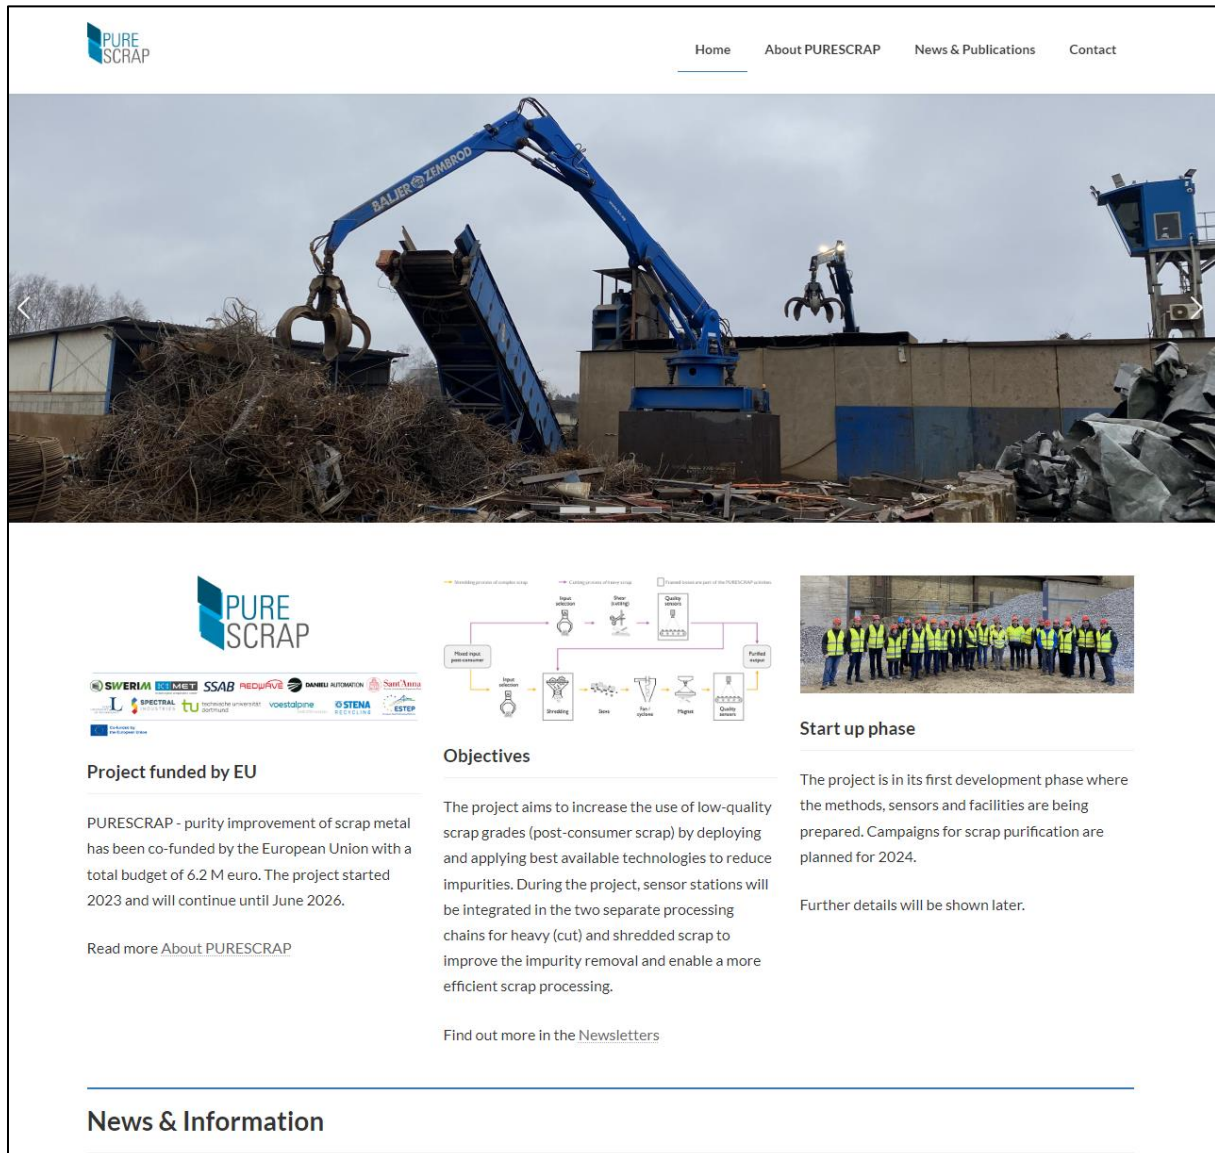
PURE SCRAP

Home About PURESCRAP News & Publications Contact

BAUER ZEMBROD

PURE SCRAP

SWERIM KTMET SSAB REDWAVE DANIELI AUTOMATION Sant'Anna SPECTRAL INDUSTRIES tu technische universität dortmund voestalpine STENA RECYCLING ESTEP

Co-funded by the European Union

Project funded by EU

PURESCRAP - purity improvement of scrap metal has been co-funded by the European Union with a total budget of 6.2 M euro. The project started 2023 and will continue until June 2026.

Read more About PURESCRAP

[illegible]

Mixed input post-consumer

Input selection

Shear (cutting)

Quality sensors

Purified output

Input selection

Shredding

Sieve

Fan / cyclone

Magnet

Quality sensors

Objectives

The project aims to increase the use of low-quality scrap grades (post-consumer scrap) by deploying and applying best available technologies to reduce impurities. During the project, sensor stations will be integrated in the two separate processing chains for heavy (cut) and shredded scrap to improve the impurity removal and enable a more efficient scrap processing.

Find out more in the Newsletters

Start up phase

The project is in its first development phase where the methods, sensors and facilities are being prepared. Campaigns for scrap purification are planned for 2024.

Further details will be shown later.

News & Information